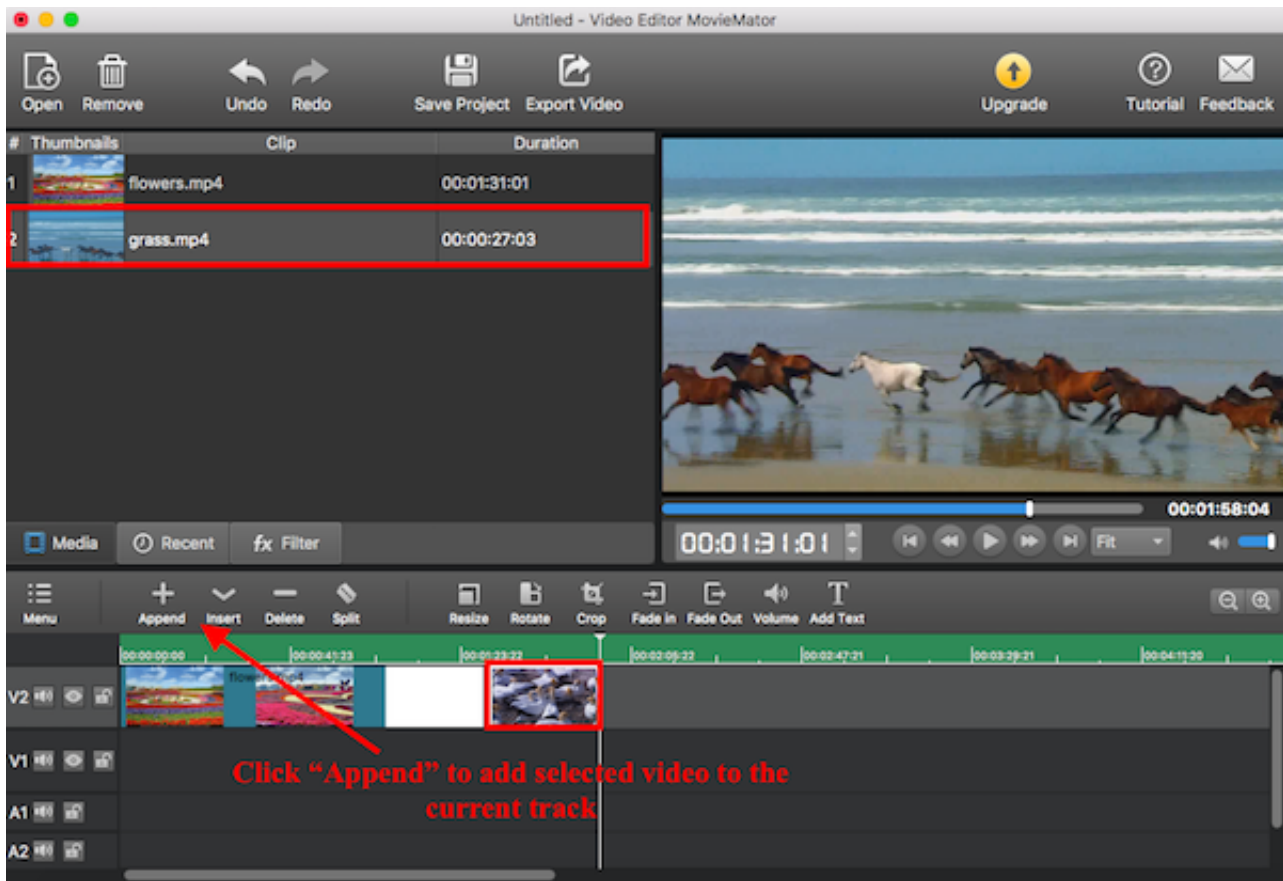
Untitled - Video Editor MovieMator

Open Remove Undo Redo Save Project Export Video Upgrade Tutorial Feedback

| # | Thumbnails | Clip | Duration |
|---|---|---|---|
| 1 | | flowers.mp4 | 00:01:31:01 |
| 2 | | grass.mp4 | 00:00:27:03 |

00:01:58:04

Media Recent Filter

00:01:31:01 Fit

Menu Append Insert Delete Split Resize Rotate Crop Fade In Fade Out Volume Add Text

00:00:00:00 00:00:41:23 00:01:23:22 00:02:05:22 00:02:47:21 00:03:29:21 00:04:11:20

V2 flowers.mp4

V1

A1

A2

Click "Append" to add selected video to the current track